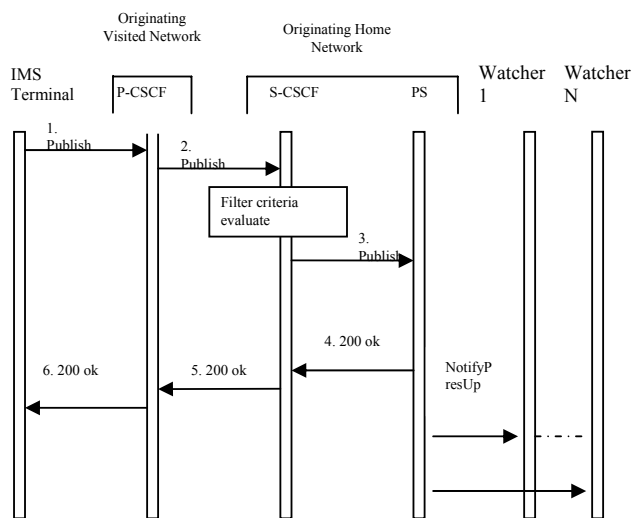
Originating Visited Network

Originating Home Network

IMS Terminal

P-CSCF

S-CSCF

PS

Watcher 1

Watcher N

1. Publish

2. Publish

Filter criteria evaluate

3. Publish

4. 200 ok

6. 200 ok

5. 200 ok

NotifyPresUp